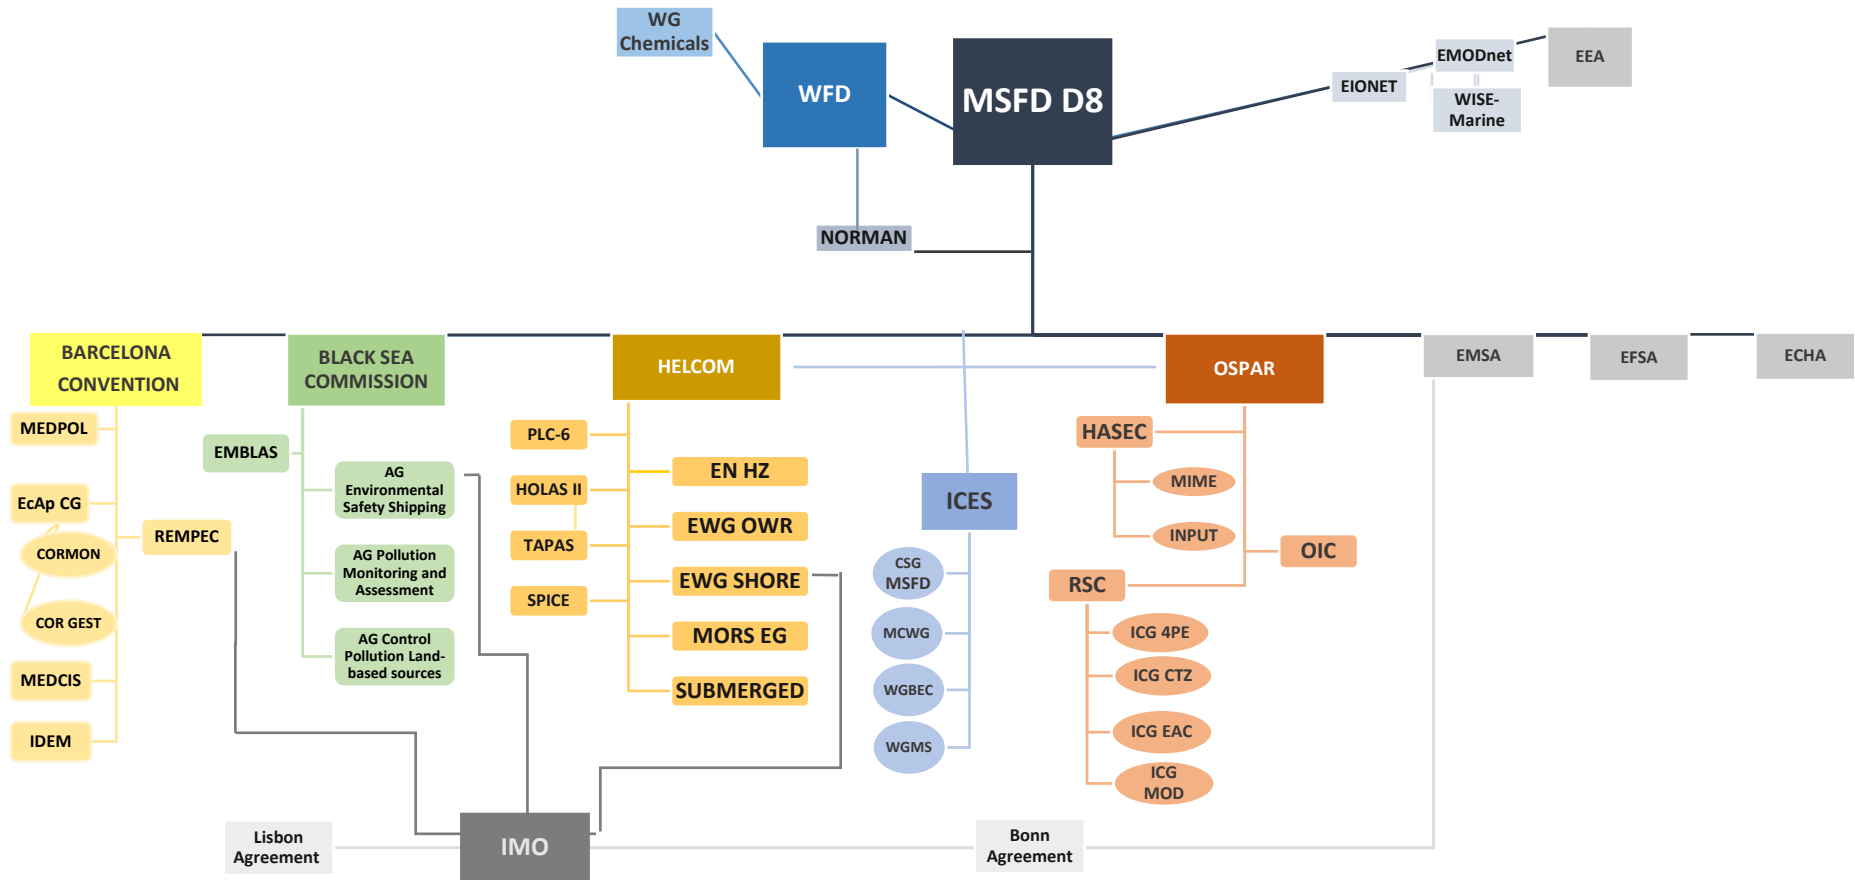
WG Chemicals

WFD

MSFD D8

EMODnet

EEA

EIONET

WISE-Marine

NORMAN

BARCELONA CONVENTION

BLACK SEA COMMISSION

HELCOM

OSPAR

EMSA

EFSA

ECHA

MEDPOL

EcAp CG

CORMON

COR GEST

MEDCIS

IDEM

REMPEC

EMBLAS

AG Environmental Safety Shipping

AG Pollution Monitoring and Assessment

AG Control Pollution Land-based sources

PLC-6

HOLAS II

TAPAS

SPICE

EN HZ

EWG OWR

EWG SHORE

MORS EG

SUBMERGED

ICES

CSG MSFD

MCWG

WGBEC

WGMS

HASEC

MIME

INPUT

OIC

RSC

ICG 4PE

ICG CTZ

ICG EAC

ICG MOD

Lisbon Agreement

IMO

Bonn Agreement